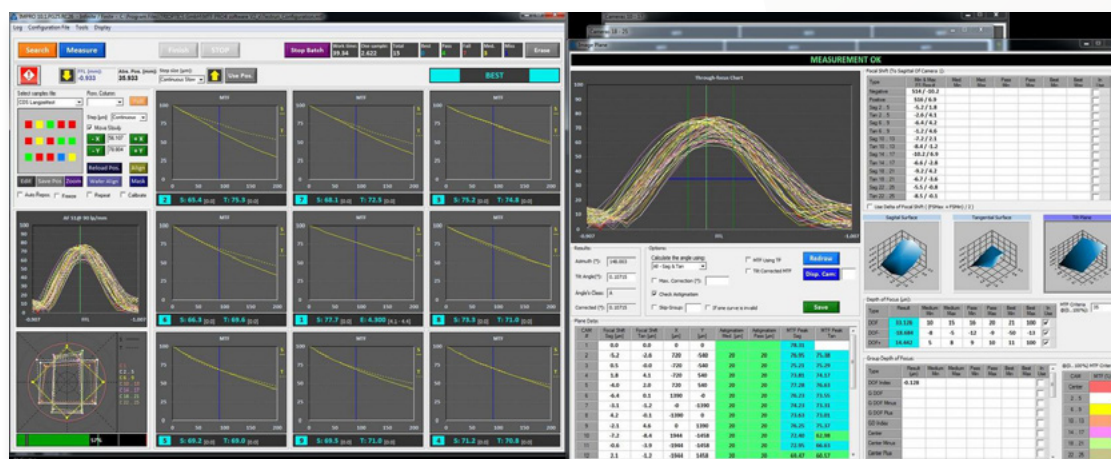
IMPRO 10.1 R125 RC36

Log Configuration File Tools Display

Search Measure Finish STOP Stop Batch Work time 89.34 One sample 2.622 Total 15 Best 0 Pass 4 Fail 0 Med. 3 Wins 1 Erase

-0.932 20.933 Continuous Slow Use Pos. BEST

Select samples file
Pos. Column
Step (µm) Continuous
Move Slowly
Reload Pos. Align
Wafer Align Mask
Edit Save Pos Zoom
Auto Repos. Freeze Repeat Calibrate

MTF MTF MTF
2 S: 65.4 T: 75.3
7 S: 68.1 T: 72.5
3 S: 75.2 T: 74.8
6 S: 66.3 T: 69.6
1 S: 77.7 E: 4.300
4 S: 73.9 T: 71.0
5 S: 69.2 T: 69.0
9 S: 69.5 T: 71.0
8 S: 71.2 T: 70.8

AF S1@ 90 lp/mm
-0.807 -1.007

MEASUREMENT OK

Through-focus Chart

Focal Shift (To Sagittal Of Camera 1)

| Type | Min & Max |
|---|---|
| Negative | 514 / -20.2 |
| Positive | 516 / 6.9 |
| Sag 2.5 | -5.1 / 1.0 |
| Tan 2.5 | -2.6 / 4.1 |
| Sag 6.9 | -6.4 / 0.2 |
| Tan 6.9 | -5.1 / 4.6 |
| Sag 10.13 | -7.2 / 1.1 |
| Tan 10.13 | -6.4 / 1.2 |
| Sag 14.17 | -10.2 / 4.9 |
| Tan 14.17 | -8.6 / 2.8 |
| Sag 18.21 | -8.2 / 4.2 |
| Tan 18.21 | -6.7 / 3.6 |
| Sag 22.25 | -5.5 / 0.8 |
| Tan 22.25 | -8.5 / 0.1 |

Use Delta of Focal Shift

Sagittal Surface Tangential Surface Tilt Plane

Results:
Azimuth (°): 148.003
Tilt Angle (°): 0.10715
Angle Class: A
Corrected (°): 0.10715

Options:
Calculate the angle using:
All - Sag & Tan
Max. Correction (°):
Check Astigmatism
Skip Groups
MTF Using TF
Tilt Corrected MTF
Redraw
Disp. Cam
Save

Plane Data

| CAM # | Focal Shift Sag (µm) | Focal Shift Tan (µm) | X | Y | Astigmatism Min (µm) | Astigmatism Peak (µm) | MTF Peak Sag | MTF Peak Tan |
|---|---|---|---|---|---|---|---|---|
| 1 | 0.0 | 0.0 | 0 | 0 | | | 78.01 | |
| 2 | -5.2 | -2.6 | 720 | -540 | 20 | 20 | 76.95 | 75.38 |
| 3 | 0.5 | -0.0 | -720 | -540 | 20 | 20 | 75.21 | 75.29 |
| 4 | 1.8 | 4.1 | -720 | 540 | 20 | 20 | 73.85 | 74.57 |
| 5 | -4.0 | 2.0 | 720 | 540 | 20 | 20 | 77.28 | 76.63 |
| 6 | -6.4 | 0.1 | 1390 | -0 | 20 | 20 | 76.23 | 73.55 |
| 7 | -3.1 | -1.2 | -0 | -1390 | 20 | 20 | 74.23 | 73.31 |
| 8 | -4.2 | -0.1 | -1390 | 0 | 20 | 20 | 73.63 | 73.81 |
| 9 | -2.1 | 4.6 | 0 | 1390 | 20 | 20 | 76.25 | 75.37 |
| 10 | -7.2 | -6.4 | 1944 | -1458 | 20 | 20 | 72.46 | 62.99 |
| 11 | -0.6 | -3.9 | -1944 | -1458 | 20 | 20 | 72.95 | 66.63 |
| 12 | 2.1 | 1.2 | -1944 | 1458 | 20 | 20 | 69.47 | 68.57 |

Depth of Focus (µm):

| Type | Result | Medium Min | Medium Max | Pass Min | Pass Max | Best Min | Best Max |
|---|---|---|---|---|---|---|---|
| DOF | 33.128 | 10 | 15 | 16 | 20 | 21 | 100 |
| DOF- | 18.686 | -8 | -6 | -12 | -4 | -50 | -13 |
| DOF+ | 14.442 | 5 | 8 | 9 | 10 | 11 | 100 |

Group Depth of Focus:

| Type | Result |
|---|---|
| DOF Index | -0.128 |
| G DOF | |
| G DOF Minus | |
| G DOF Plus | |
| SD Index | |
| Center | |
| Center Minus | |
| Center Plus | |